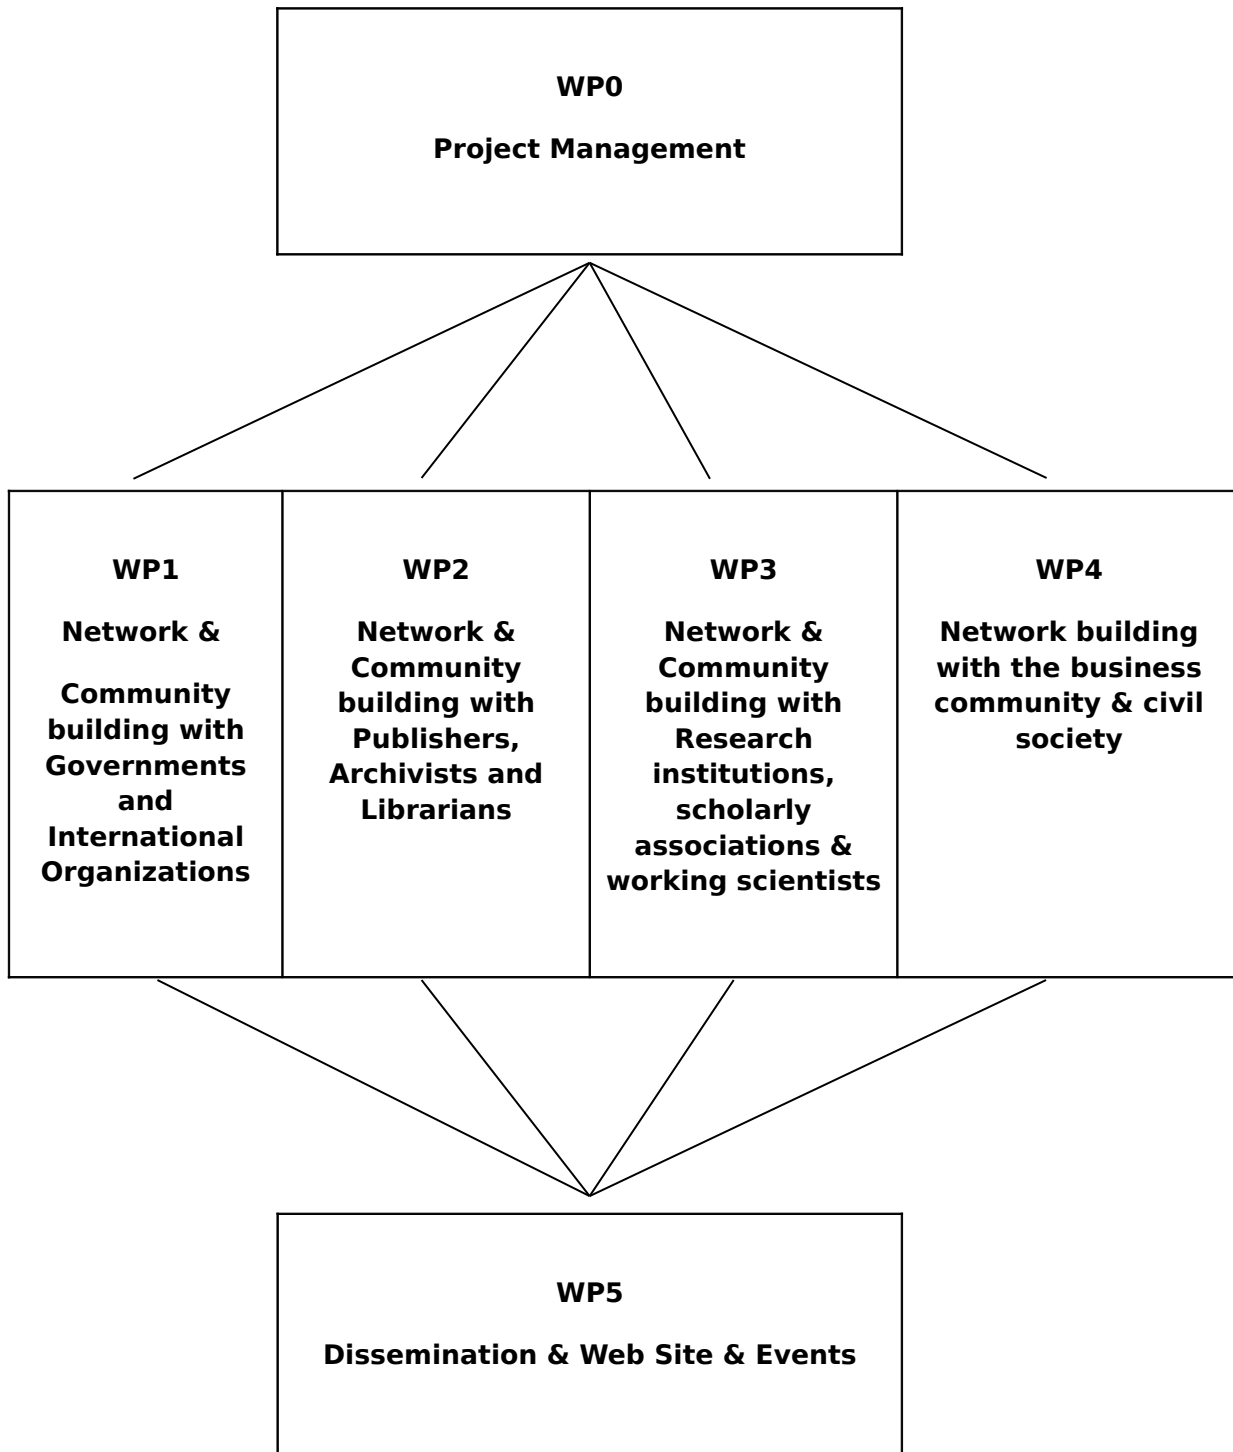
WP0

Project Management

WP1

Network &

Community building with Governments and International Organizations

WP2

Network & Community building with Publishers, Archivists and Librarians

WP3

Network & Community building with Research institutions, scholarly associations & working scientists

WP4

Network building with the business community & civil society

WP5

Dissemination & Web Site & Events